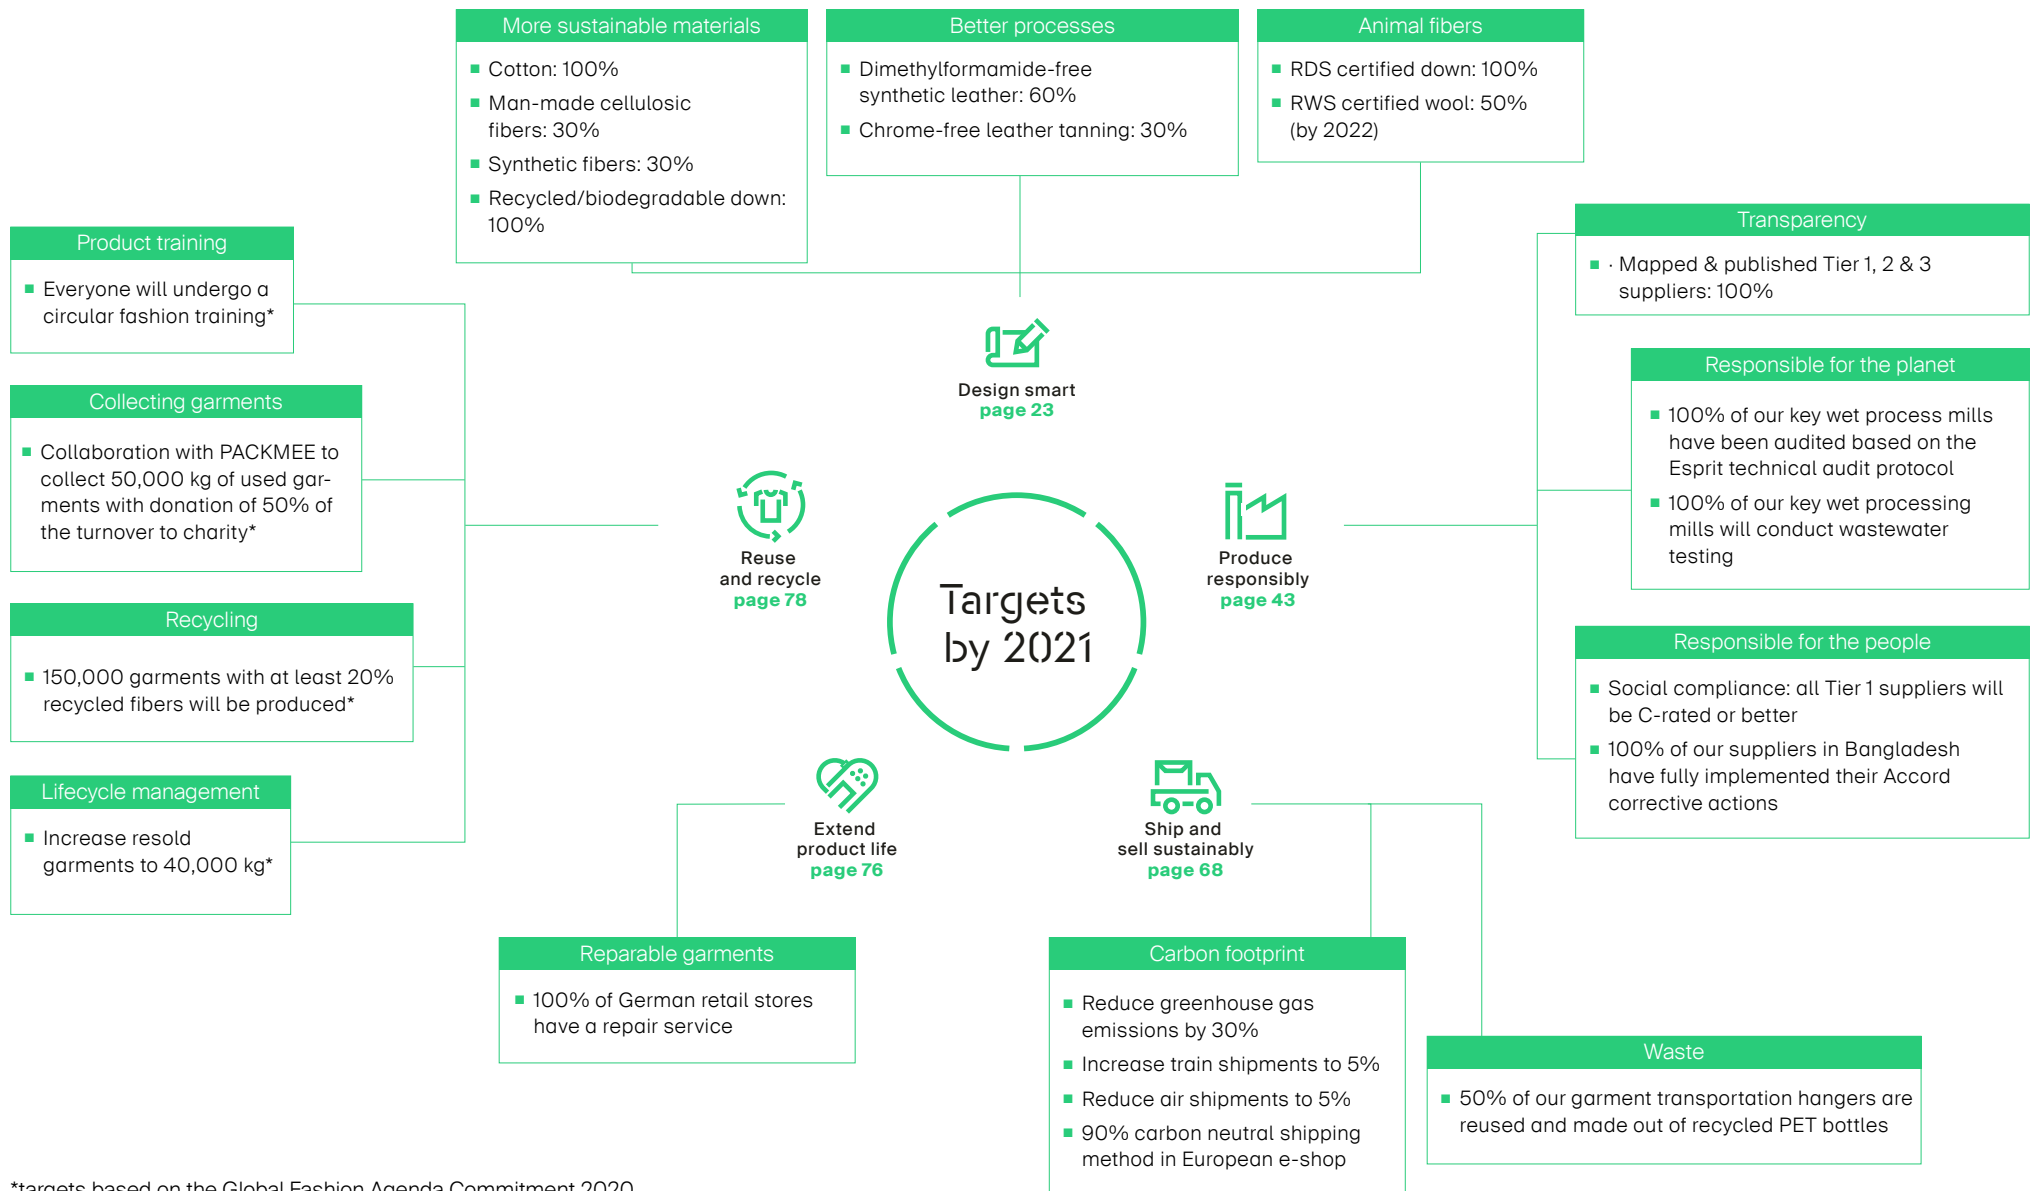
More sustainable materials
- Cotton: 100%
- Man-made cellulosic fibers: 30%
- Synthetic fibers: 30%
- Recycled/biodegradable down: 100%

Better processes
- Dimethylformamide-free synthetic leather: 60%
- Chrome-free leather tanning: 30%

Animal fibers
- RDS certified down: 100%
- RWS certified wool: 50% (by 2022)

Product training
- Everyone will undergo a circular fashion training*

Collecting garments
- Collaboration with PACKMEE to collect 50,000 kg of used garments with donation of 50% of the turnover to charity*

Recycling
- 150,000 garments with at least 20% recycled fibers will be produced*

Lifecycle management
- Increase resold garments to 40,000 kg*

Transparency
- · Mapped & published Tier 1, 2 & 3 suppliers: 100%

Responsible for the planet
- 100% of our key wet process mills have been audited based on the Esprit technical audit protocol
- 100% of our key wet processing mills will conduct wastewater testing

Responsible for the people
- Social compliance: all Tier 1 suppliers will be C-rated or better
- 100% of our suppliers in Bangladesh have fully implemented their Accord corrective actions

Design smart
page 23

Reuse and recycle
page 78

Targets by 2021

Produce responsibly
page 43

Extend product life
page 76

Ship and sell sustainably
page 68

Reparable garments
- 100% of German retail stores have a repair service

Carbon footprint
- Reduce greenhouse gas emissions by 30%
- Increase train shipments to 5%
- Reduce air shipments to 5%
- 90% carbon neutral shipping method in European e-shop

Waste
- 50% of our garment transportation hangers are reused and made out of recycled PET bottles

*targets based on the Global Fashion Agenda Commitment 2020